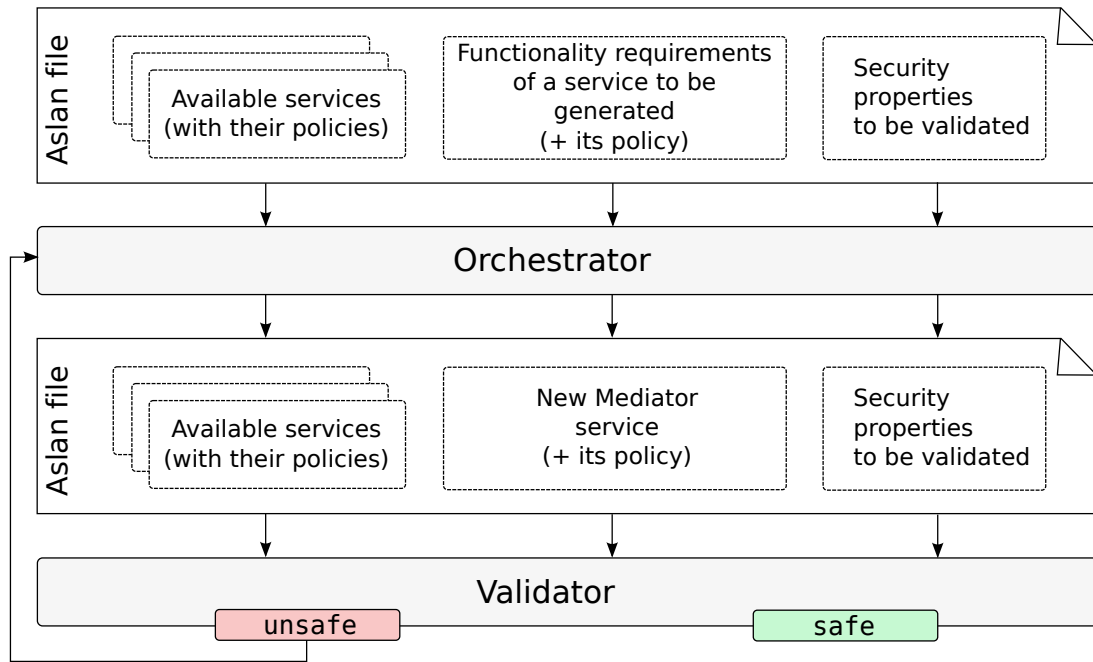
Aslan file

Available services (with their policies)

Functionality requirements of a service to be generated (+ its policy)

Security properties to be validated

Orchestrator

Aslan file

Available services (with their policies)

New Mediator service (+ its policy)

Security properties to be validated

Validator

unsafe

safe